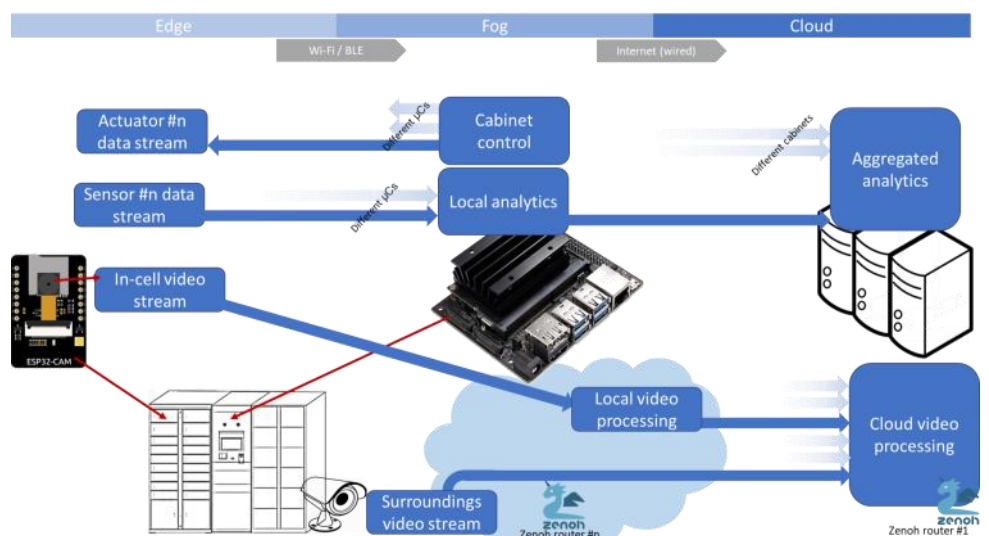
Edge
Fog
Cloud
Wi-Fi / BLE
Internet (wired)

Actuator #n data stream
Different µCs
Cabinet control
Different cabinets
Aggregated analytics
Sensor #n data stream
Different µCs
Local analytics
In-cell video stream
ESP32-CAM
Local video processing
Cloud video processing
Surroundings video stream
zenoh
Zenoh router #n
zenoh
Zenoh router #1